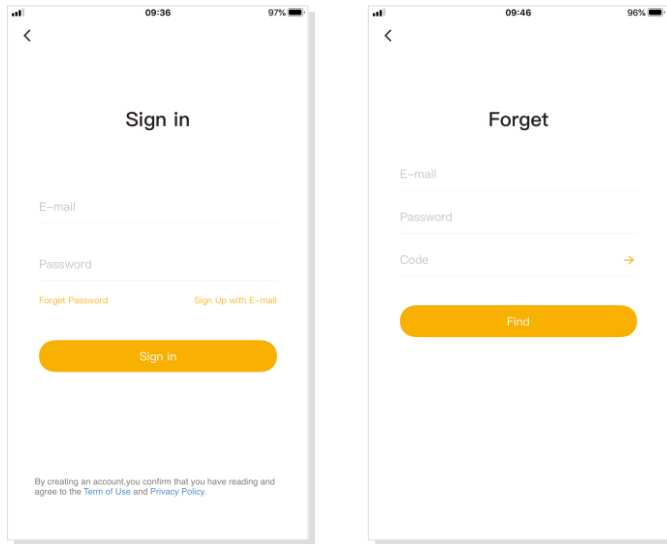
09:36 97%

<

Sign in

E-mail

Password

Forget Password

Sign Up with E-mail

Sign in

By creating an account,you confirm that you have reading and agree to the Term of Use and Privacy Policy.

09:46 96%

<

Forget

E-mail

Password

Code →

Find